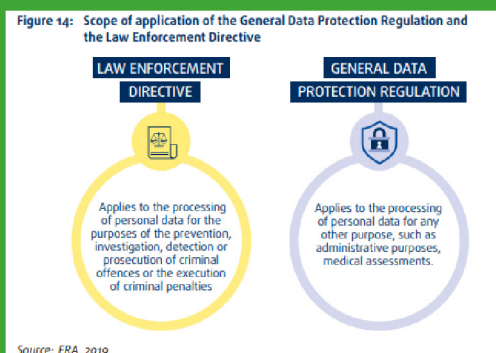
Figure 14: Scope of application of the General Data Protection Regulation and the Law Enforcement Directive

LAW ENFORCEMENT DIRECTIVE

Applies to the processing of personal data for the purposes of the prevention, investigation, detection or prosecution of criminal offences or the execution of criminal penalties

GENERAL DATA PROTECTION REGULATION

Applies to the processing of personal data for any other purpose, such as administrative purposes, medical assessments.

Source: FRA, 2019